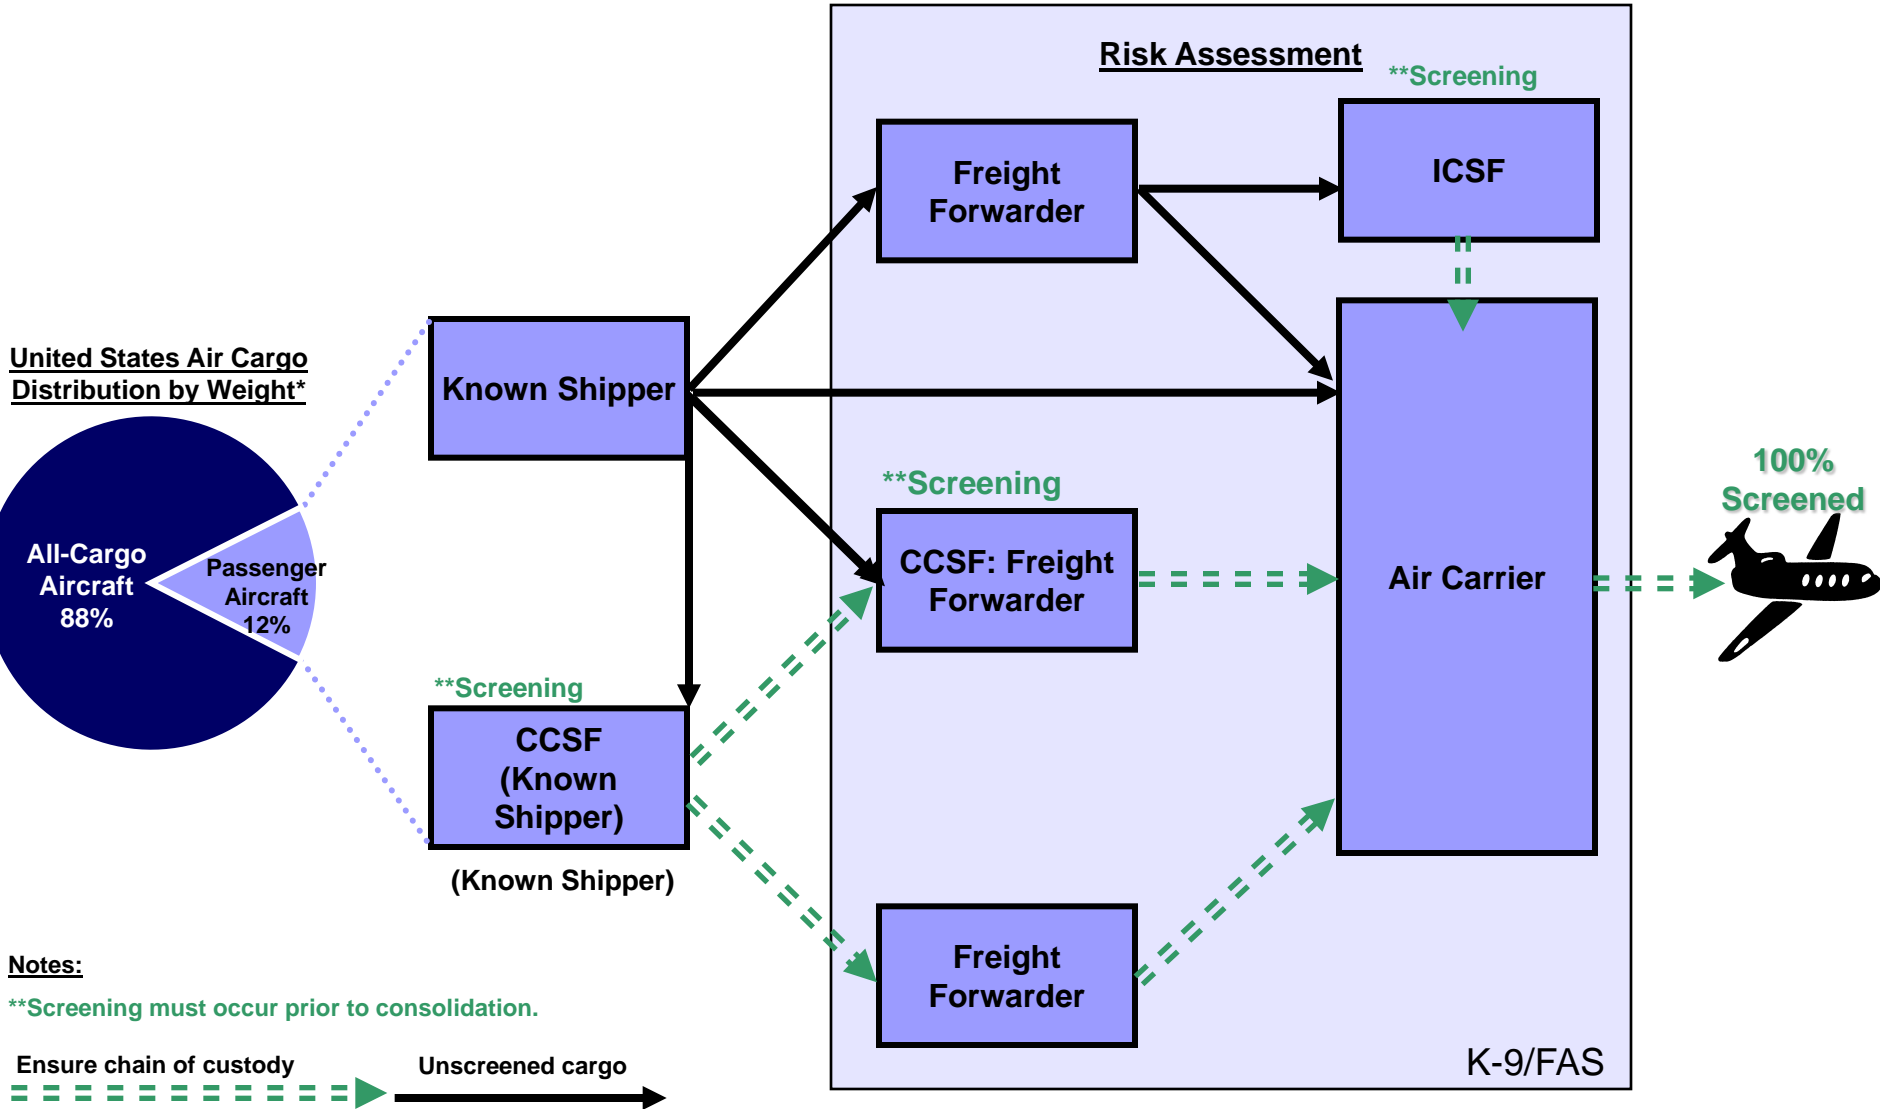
United States Air Cargo Distribution by Weight*

All-Cargo Aircraft 88%

Passenger Aircraft 12%

Risk Assessment

**Screening

ICSF

Freight Forwarder

Known Shipper

Air Carrier

**Screening

CCSF: Freight Forwarder

100% Screened

**Screening

CCSF (Known Shipper)

(Known Shipper)

Freight Forwarder

K-9/FAS

Notes:

**Screening must occur prior to consolidation.

Ensure chain of custody

Unscreened cargo